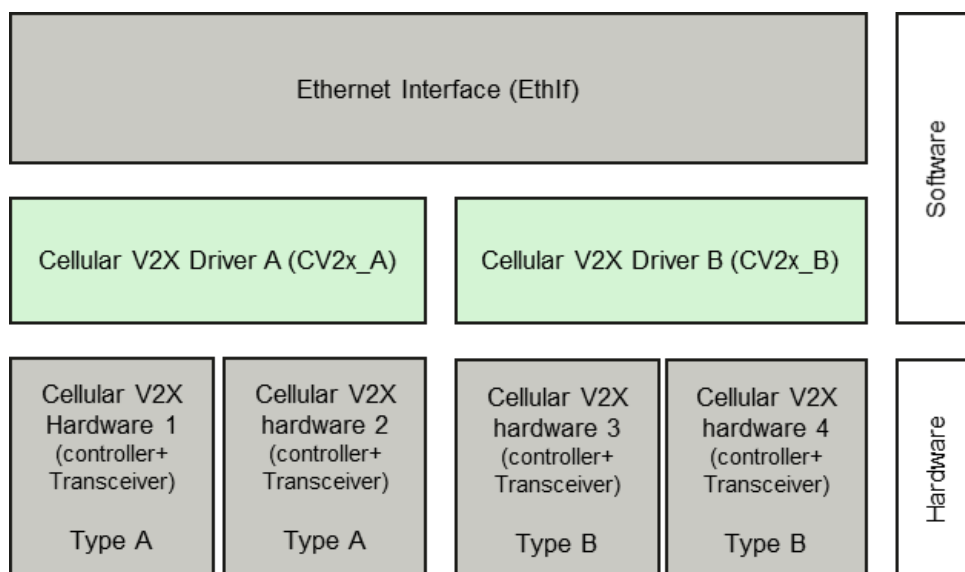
Ethernet Interface (EthIf)

Software

Cellular V2X Driver A (CV2x_A)

Cellular V2X Driver B (CV2x_B)

Cellular V2X Hardware 1 (controller+ Transceiver)

Type A

Cellular V2X hardware 2 (controller+ Transceiver)

Type A

Cellular V2X hardware 3 (controller+ Transceiver)

Type B

Cellular V2X hardware 4 (controller+ Transceiver)

Type B

Hardware